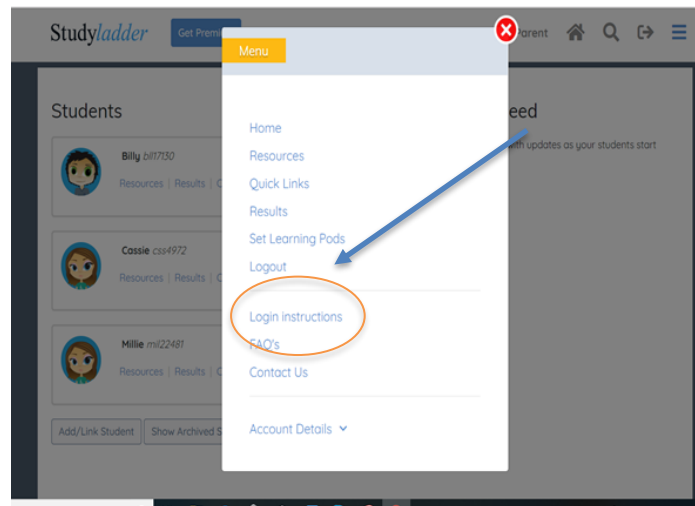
Studyladder

Get Premi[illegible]

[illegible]arent

Menu

Home
Resources
Quick Links
Results
Set Learning Pods
Logout

Login instructions
FAQ's
Contact Us

Account Details

Students

Billy bil17130
Resources | Results | C

Cassie css4972
Resources | Results | C

Millie mil22481
Resources | Results | C

Add/Link Student

Show Archived S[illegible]

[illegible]eed
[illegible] with updates as your students start